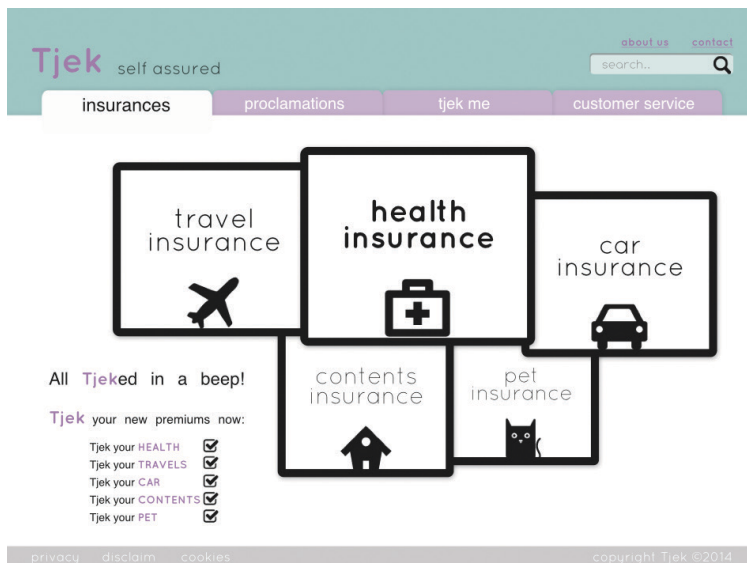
Tjek self assured

about us contact

search..

insurances proclamations tjek me customer service

travel insurance

health insurance

car insurance

contents insurance

pet insurance

All Tjeked in a beep!

Tjek your new premiums now:

Tjek your HEALTH
Tjek your TRAVELS
Tjek your CAR
Tjek your CONTENTS
Tjek your PET

privacy disclaim cookies

copyright Tjek ©2014